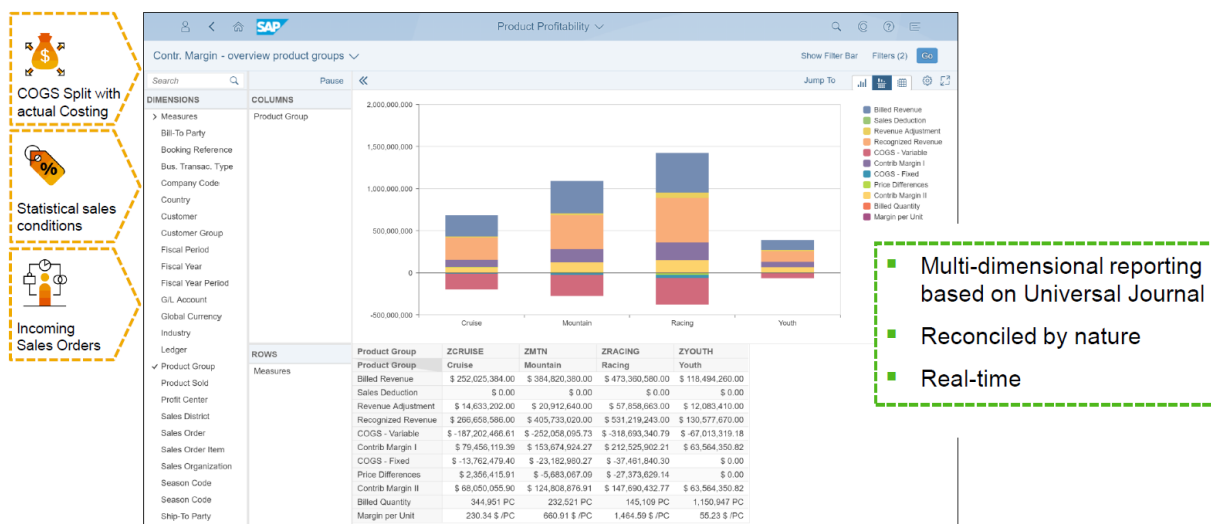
COGS Split with actual Costing

Statistical sales conditions

Incoming Sales Orders

SAP

Product Profitability

Contr. Margin - overview product groups

Show Filter Bar Filters (2) Go

Search

Pause

Jump To

DIMENSIONS

COLUMNS

Product Group

Measures
Bill-To Party
Booking Reference
Bus. Transac. Type
Company Code
Country
Customer
Customer Group
Fiscal Period
Fiscal Year
Fiscal Year Period
G/L Account
Global Currency
Industry
Ledger
Product Group
Product Sold
Profit Center
Sales District
Sales Order
Sales Order Item
Sales Organization
Season Code
Season Code
Ship-To Party

2,000,000,000
1,500,000,000
1,000,000,000
500,000,000
0
-500,000,000

Cruise Mountain Racing Youth

Billed Revenue
Sales Deduction
Revenue Adjustment
Recognized Revenue
COGS - Variable
Contrib Margin I
COGS - Fixed
Price Differences
Contrib Margin II
Billed Quantity
Margin per Unit

ROWS

Measures

| Product Group | ZCRUISE | ZMTN | ZRACING | ZYOUTH |
|---|---|---|---|---|
| Product Group | Cruise | Mountain | Racing | Youth |
| Billed Revenue | $ 252,025,384.00 | $ 384,820,380.00 | $ 473,360,580.00 | $ 118,494,260.00 |
| Sales Deduction | $ 0.00 | $ 0.00 | $ 0.00 | $ 0.00 |
| Revenue Adjustment | $ 14,633,202.00 | $ 20,912,640.00 | $ 57,858,663.00 | $ 12,083,410.00 |
| Recognized Revenue | $ 266,658,586.00 | $ 405,733,020.00 | $ 531,219,243.00 | $ 130,577,670.00 |
| COGS - Variable | $ -187,202,466.61 | $ -252,058,095.73 | $ -318,693,340.79 | $ -67,013,319.18 |
| Contrib Margin I | $ 79,456,119.39 | $ 153,674,924.27 | $ 212,525,902.21 | $ 63,564,350.82 |
| COGS - Fixed | $ -13,762,479.40 | $ -23,182,980.27 | $ -37,491,840.30 | $ 0.00 |
| Price Differences | $ 2,356,415.91 | $ -5,683,067.09 | $ -27,373,629.14 | $ 0.00 |
| Contrib Margin II | $ 68,050,055.90 | $ 124,808,876.91 | $ 147,690,432.77 | $ 63,564,350.82 |
| Billed Quantity | 344,951 PC | 232,521 PC | 145,109 PC | 1,150,947 PC |
| Margin per Unit | 230.34 $ /PC | 660.91 $ /PC | 1,464.59 $ /PC | 55.23 $ /PC |

Multi-dimensional reporting based on Universal Journal

Reconciled by nature

Real-time